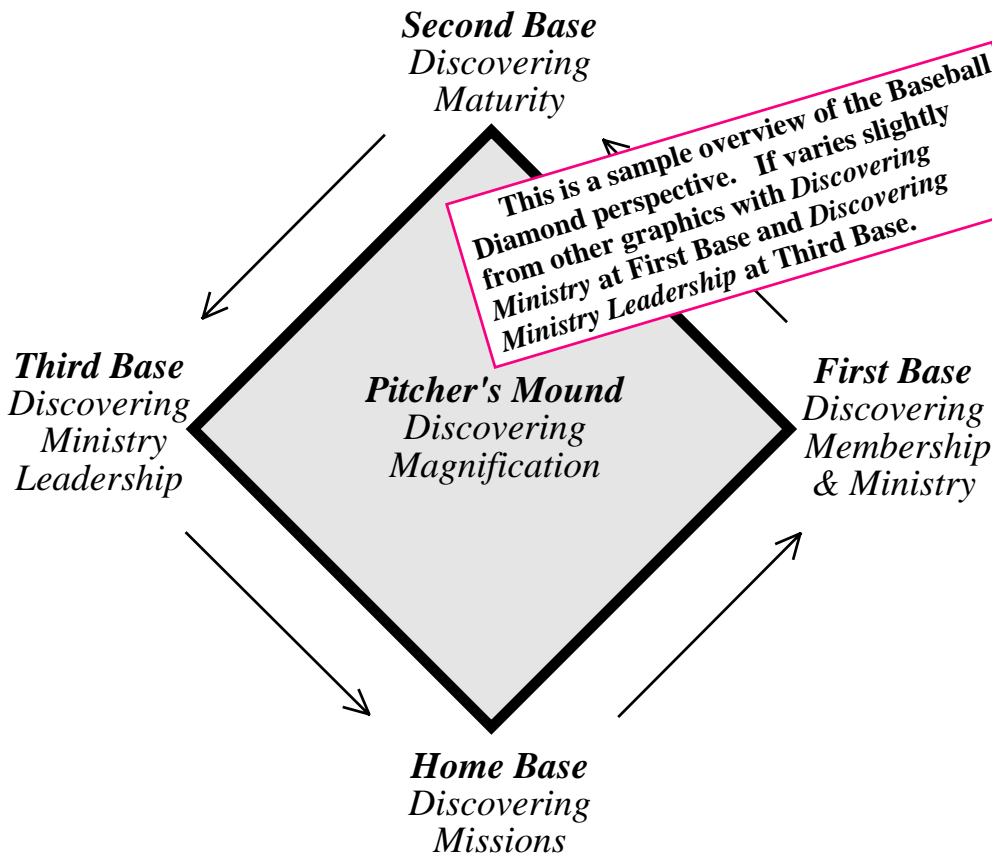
Second Base
Discovering Maturity

This is a sample overview of the Baseball Diamond perspective. If varies slightly from other graphics with Discovering Ministry at First Base and Discovering Ministry Leadership at Third Base.

Third Base
Discovering Ministry Leadership

Pitcher's Mound
Discovering Magnification

First Base
Discovering Membership & Ministry

Home Base
Discovering Missions